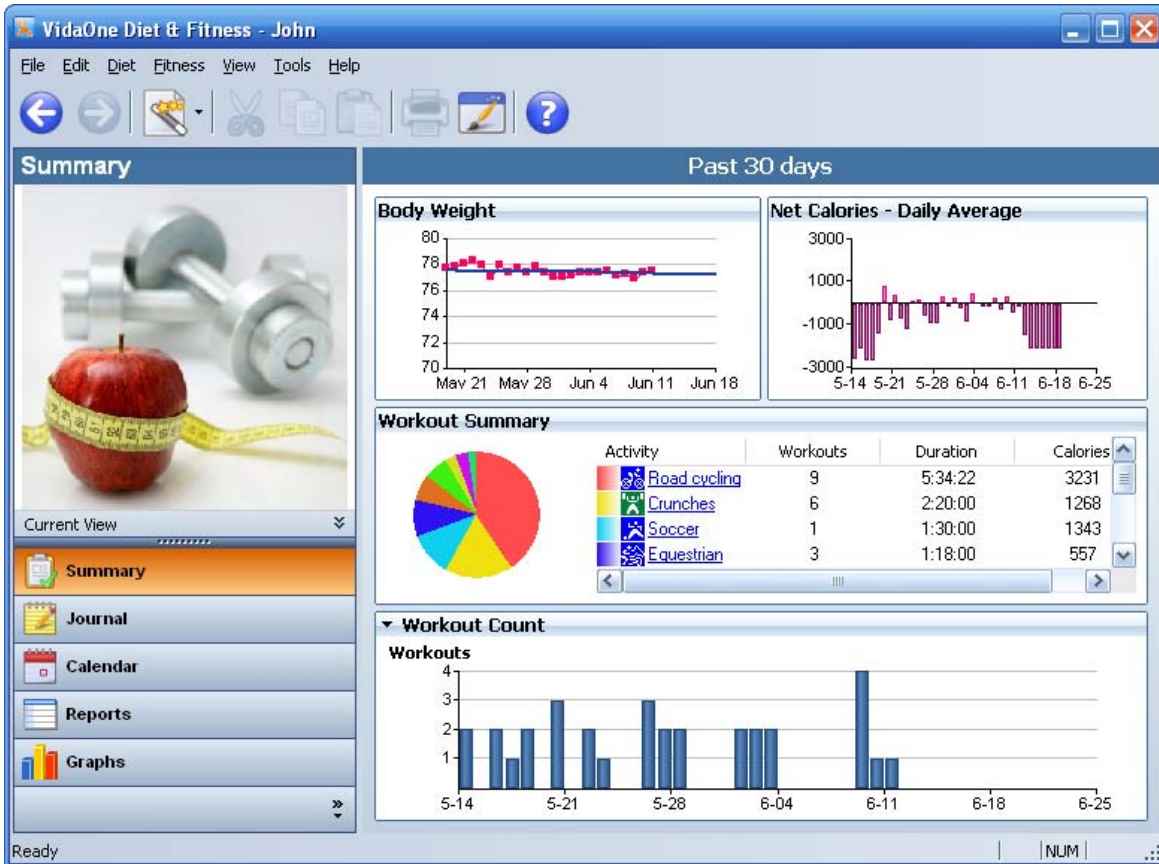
VidaOne Diet & Fitness - John

File Edit Diet Fitness View Tools Help

Summary

Past 30 days

Body Weight

80
78
76
74
72
70
May 21 May 28 Jun 4 Jun 11 Jun 18

Net Calories - Daily Average

3000
1000
-1000
-3000
5-14 5-21 5-28 6-04 6-11 6-18 6-25

Workout Summary

| Activity | Workouts | Duration | Calories |
|---|---|---|---|
| Road cycling | 9 | 5:34:22 | 3231 |
| Crunches | 6 | 2:20:00 | 1268 |
| Soccer | 1 | 1:30:00 | 1343 |
| Equestrian | 3 | 1:18:00 | 557 |

Workout Count

Workouts
4
3
2
1
5-14 5-21 5-28 6-04 6-11 6-18 6-25

Current View

Summary

Journal

Calendar

Reports

Graphs

Ready

NUM